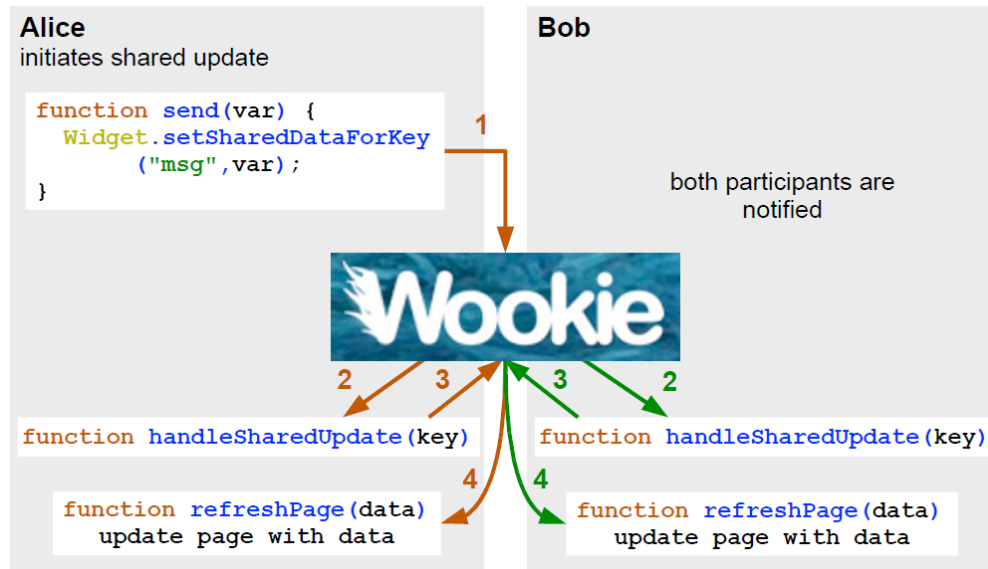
Alice
initiates shared update

function send(var) {
  Widget.setSharedDataForKey
      ("msg",var);
}

1

Bob

both participants are notified

Wookie

2 3 3 2

function handleSharedUpdate(key)

function handleSharedUpdate(key)

4 4

function refreshPage(data)
update page with data

function refreshPage(data)
update page with data